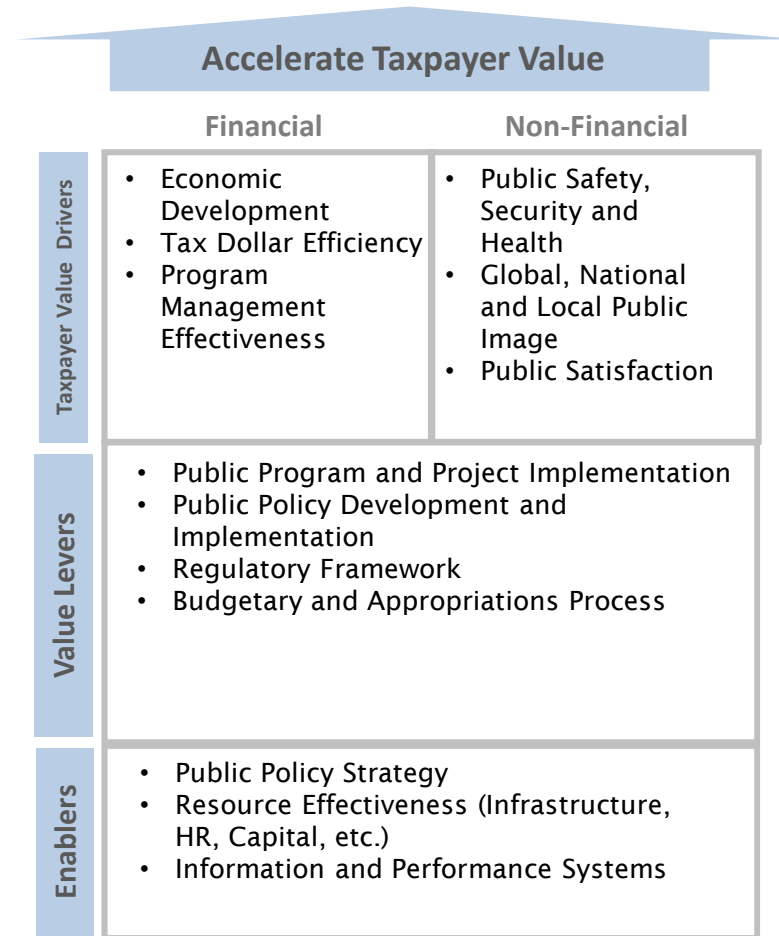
Accelerate Taxpayer Value

Financial

Non-Financial

Taxpayer Value Drivers

- Economic Development
- Tax Dollar Efficiency
- Program Management Effectiveness

- Public Safety, Security and Health
- Global, National and Local Public Image
- Public Satisfaction

Value Levers

- Public Program and Project Implementation
- Public Policy Development and Implementation
- Regulatory Framework
- Budgetary and Appropriations Process

Enablers

- Public Policy Strategy
- Resource Effectiveness (Infrastructure, HR, Capital, etc.)
- Information and Performance Systems